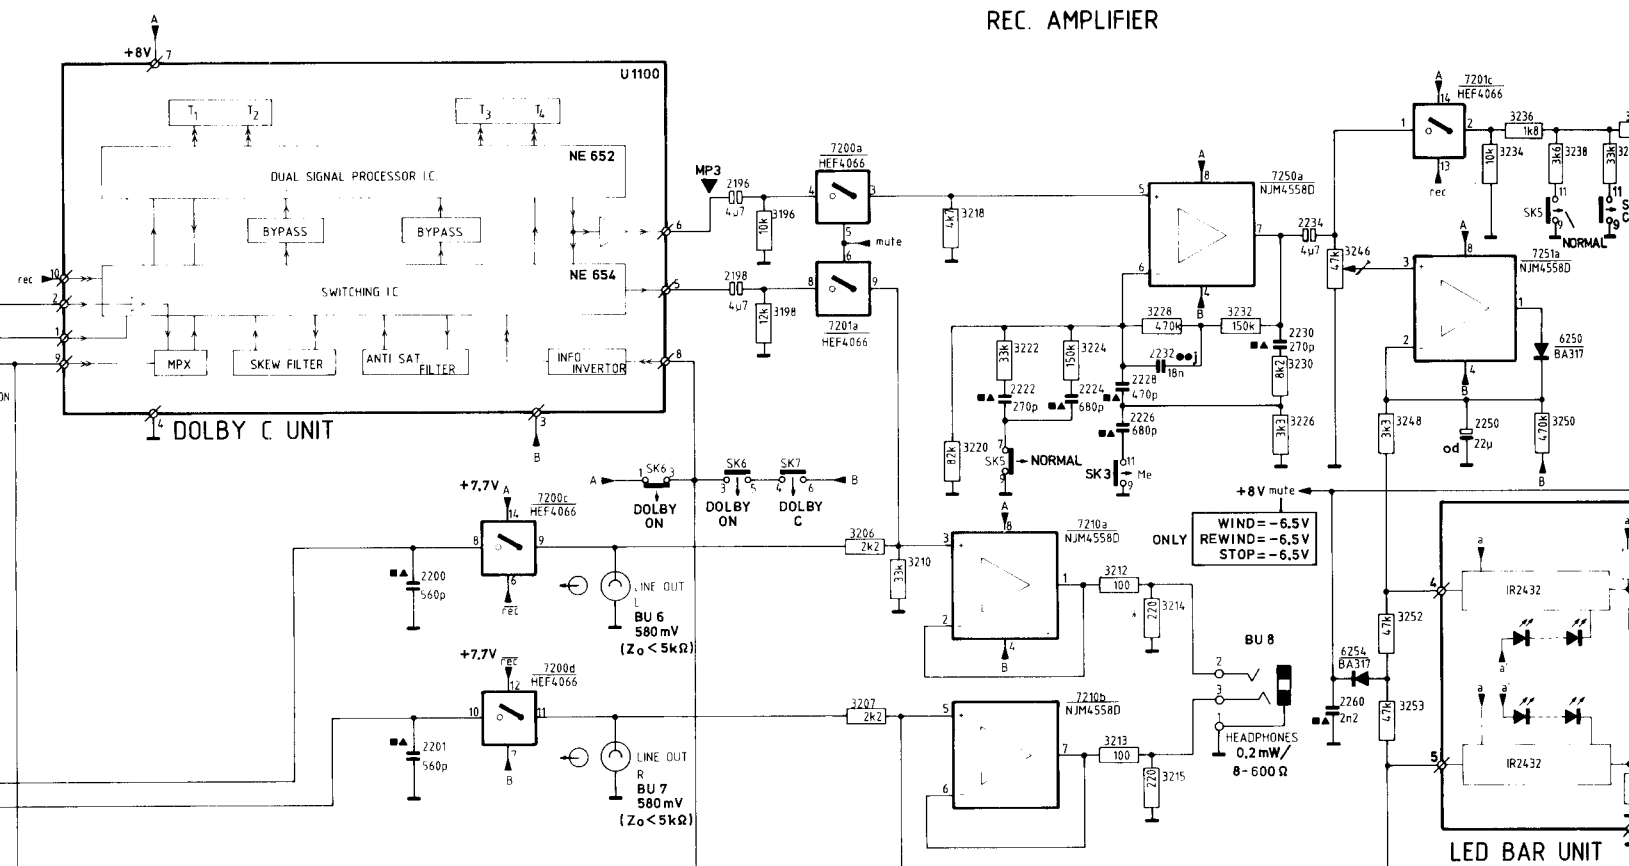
REC. AMPLIFIER

A
+8V 7
U1100
$T_1$ $T_2$ $T_3$ $T_4$
NE 652
DUAL SIGNAL PROCESSOR I.C.
BYPASS
BYPASS
NE 654
SWITCHING I.C
MPX
SKEW FILTER
ANTI SAT FILTER
INFO INVERTOR
rec 10
2
1
9
6
5
8
4
3
B
DOLBY C UNIT

MP3
2196 4µ7
3196 10k
2198 4µ7
3198 12k
7200a HEF4066
4 3 5 6 mute
8 9
7201a HEF4066
3218 4k7

7250a NJM4558D
A 8 5 6 7 4 B
2234 4µ7
3246 47k
3228 470k
3232 150k
2230 270p
3230 8k2
3226 3k3
3222 33k
3224 150k
2232 18n
2228 470p
2222 270p
2224 680p
2226 680p
3220 82k
SK5 7 9 NORMAL
SK3 11 9 Me

7201c HEF4066
A 14 1 2 13 rec
3236 1k8
3234 10k
3238 3k6
33k
SK5 11 9 NORMAL
7251a NJM4558D
A 8 3 2 1 4 B
6250 BA317
2250 22µ
od
3248 3k3
3250 470k
B

A SK6 1 3 SK6 3 5 SK7 4 6 B
DOLBY ON
DOLBY ON
DOLBY C

+7,7V
7200c HEF4066
A 14 8 9 6 rec
2200 560p
LINE OUT L
BU 6 580 mV ($Z_o < 5k\Omega$)
3206 2k2
3210 33k
7210a NJM4558D
A 8 3 1 2 4 B
3212 100
3214 220

+8V mute
WIND = -6,5V
ONLY REWIND = -6,5V
STOP = -6,5V

+7,7V rec
7200d HEF4066
12 10 11 7 B
2201 560p
LINE OUT R
BU 7 580 mV ($Z_o < 5k\Omega$)
3207 2k2
7210b NJM4558D
5 7 6
3213 100
3215 220
BU 8
2 3
HEADPHONES 0,2 mW/ 8 - 600 Ω

6254 BA317
2260 2n2
3252 47k
3253 47k
4
5
a
IR2432
a
a'
IR2432
LED BAR UNIT